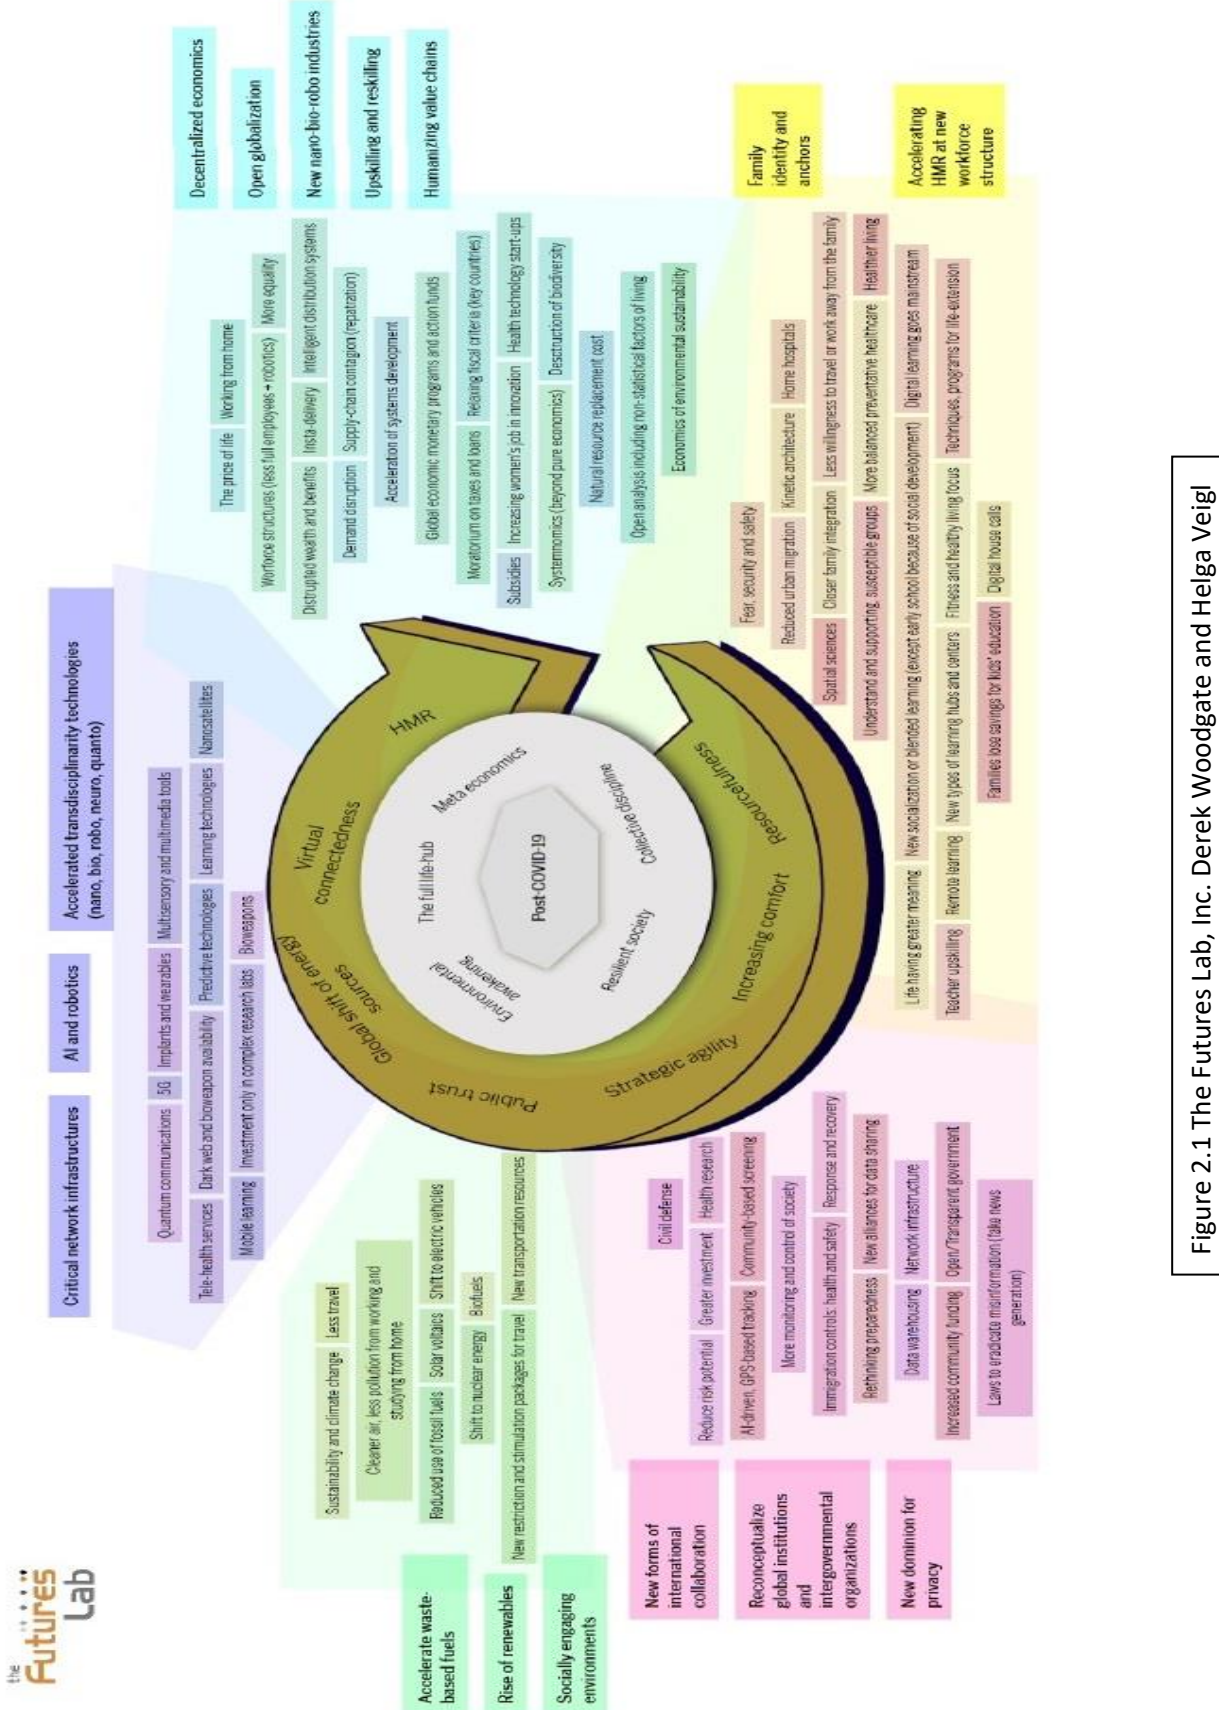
the Futures Lab

Critical network infrastructures

AI and robotics

Accelerated transdisciplinarity technologies (nano, bio, robo, neuro, quanto)

Quantum communications

5G

Implants and wearables

Multisensory and multimedia tools

Tele-health services

Dark web and bioweapon availability

Predictive technologies

Learning technologies

Nanosatellites

Mobile learning

Investment only in complex research labs

Bioweapons

Decentralized economics

Open globalization

New nano-bio-robo industries

Upskilling and reskilling

Humanizing value chains

The price of life

Working from home

More equality

Workforce structures (less full employees + robotics)

Disrupted wealth and benefits

Insta-delivery

Intelligent distribution systems

Demand disruption

Supply-chain contagion (repatriation)

Acceleration of systems development

Global economic monetary programs and action funds

Moratorium on taxes and loans

Relaxing fiscal criteria (key countries)

Subsidies

Increasing women's job in innovation

Health technology start-ups

Systemnomics (beyond pure economics)

Desctruction of biodiversity

Natural resource replacement cost

Open analysis including non-statistical factors of living

Economics of environmental sustainability

Family identity and anchors

Accelerating HMR at new workforce structure

Fear, security and safety

Reduced urban migration

Kinetic architecture

Home hospitals

Spatial sciences

Closer family integration

Less willingness to travel or work away from the family

Healthier living

Understand and supporting, susceptible groups

More balanced preventative healthcare

Life having greater meaning

New socialization or blended learning (except early school because of social development)

Digital learning goes mainstream

Teacher upskilling

Remote learning

New types of learning hubs and centers

Fitness and healthy living focus

Techniques, programs for life-extension

Families lose savings for kids' education

Digital house calls

HMR

Virtual connectedness

Global shift of energy sources

Public trust

Strategic agility

Increasing comfort

Resourcefulness

Meta economics

The full life-hub

Collective discipline

Post-COVID-19

Environmental awakening

Resilient society

Sustainability and climate change

Less travel

Cleaner air, less pollution from working and studying from home

Reduced use of fossil fuels

Solar voltaics

Shift to electric vehicles

Shift to nuclear energy

Biofuels

New restriction and stimulation packages for travel

New transportation resources

Accelerate waste-based fuels

Rise of renewables

Socially engaging environments

Civil defense

Reduce risk potential

Greater investment

Health research

AI-driven, GPS-based tracking

Community-based screening

More monitoring and control of society

Immigration controls: health and safety

Response and recovery

Rethinking preparedness

New alliances for data sharing

Data warehousing

Network infrastructure

Increased community funding

Open/Transparent government

Laws to eradicate misinformation (fake news generation)

New forms of international collaboration

Reconceptualize global institutions and intergovernmental organizations

New dominion for privacy

Figure 2.1 The Futures Lab, Inc. Derek Woodgate and Helga Veigl